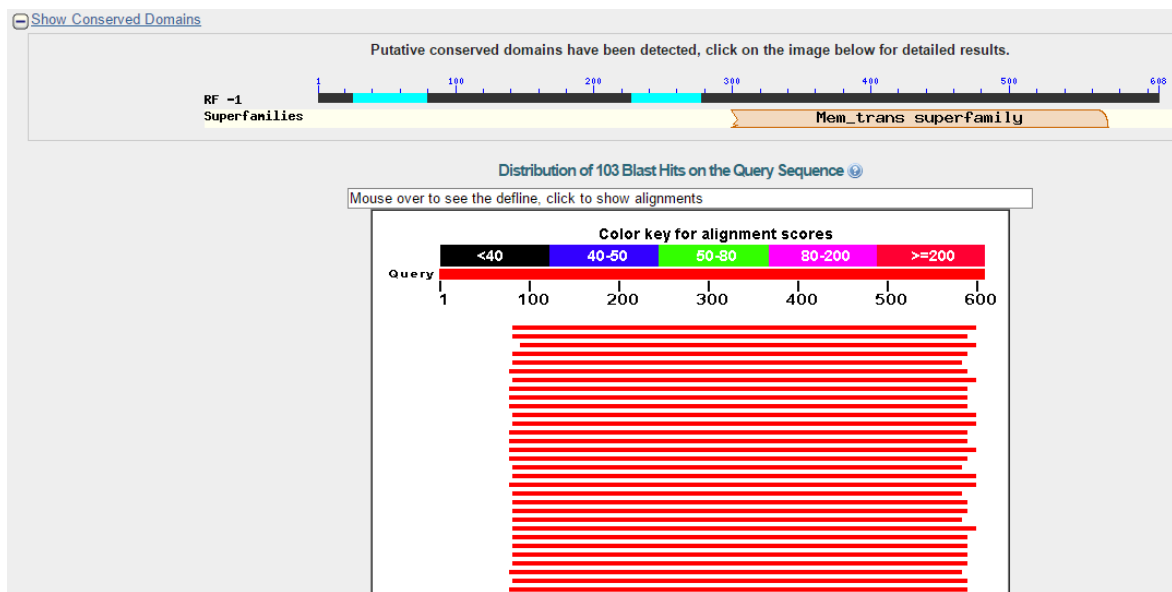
Show Conserved Domains

Putative conserved domains have been detected, click on the image below for detailed results.

1 100 200 300 400 500 608

RF -1

Superfamilies

Mem_trans superfamily

Distribution of 103 Blast Hits on the Query Sequence

Mouse over to see the defline, click to show alignments

Color key for alignment scores

| <40 | 40-50 | 50-80 | 80-200 | >=200 |
|---|---|---|---|---|

Query

1 100 200 300 400 500 600